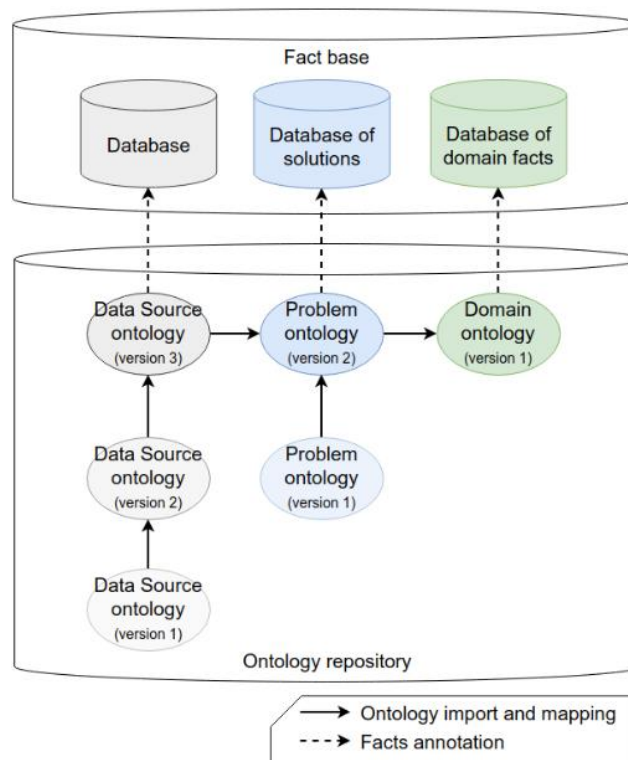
Fact base

Database

Database of solutions

Database of domain facts

Data Source ontology (version 3)

Problem ontology (version 2)

Domain ontology (version 1)

Data Source ontology (version 2)

Problem ontology (version 1)

Data Source ontology (version 1)

Ontology repository

Ontology import and mapping

Facts annotation